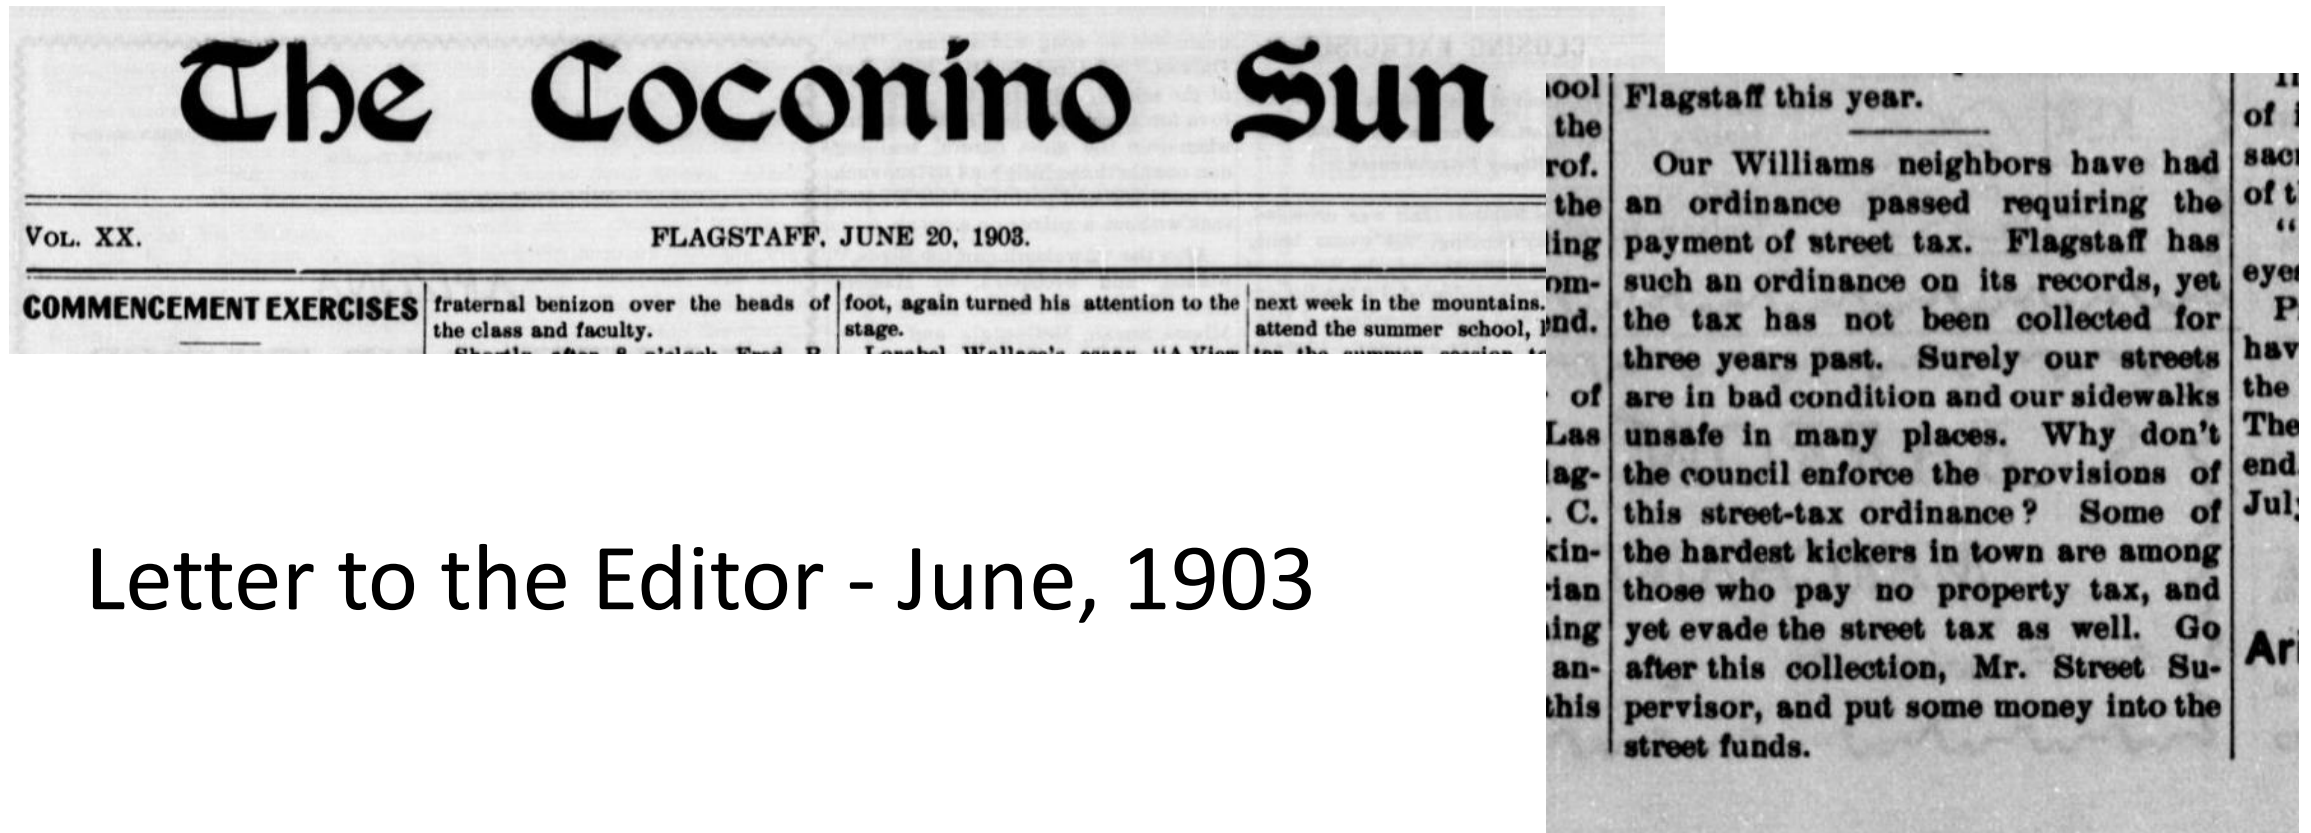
The Coconino Sun

VOL. XX. FLAGSTAFF, JUNE 20, 1903.

COMMENCEMENT EXERCISES

fraternal benizon over the heads of the class and faculty.

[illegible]

foot, again turned his attention to the stage.

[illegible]

next week in the mountains. attend the summer school,

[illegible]

Letter to the Editor - June, 1903

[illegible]ool the rof. the ling om- nd.

of Las lag- . C. kin- ian ing an- this

Flagstaff this year.

Our Williams neighbors have had an ordinance passed requiring the payment of street tax. Flagstaff has such an ordinance on its records, yet the tax has not been collected for three years past. Surely our streets are in bad condition and our sidewalks unsafe in many places. Why don't the council enforce the provisions of this street-tax ordinance? Some of the hardest kickers in town are among those who pay no property tax, and yet evade the street tax as well. Go after this collection, Mr. Street Supervisor, and put some money into the street funds.

of sac of t "

eye P hav the The end. July

Ari